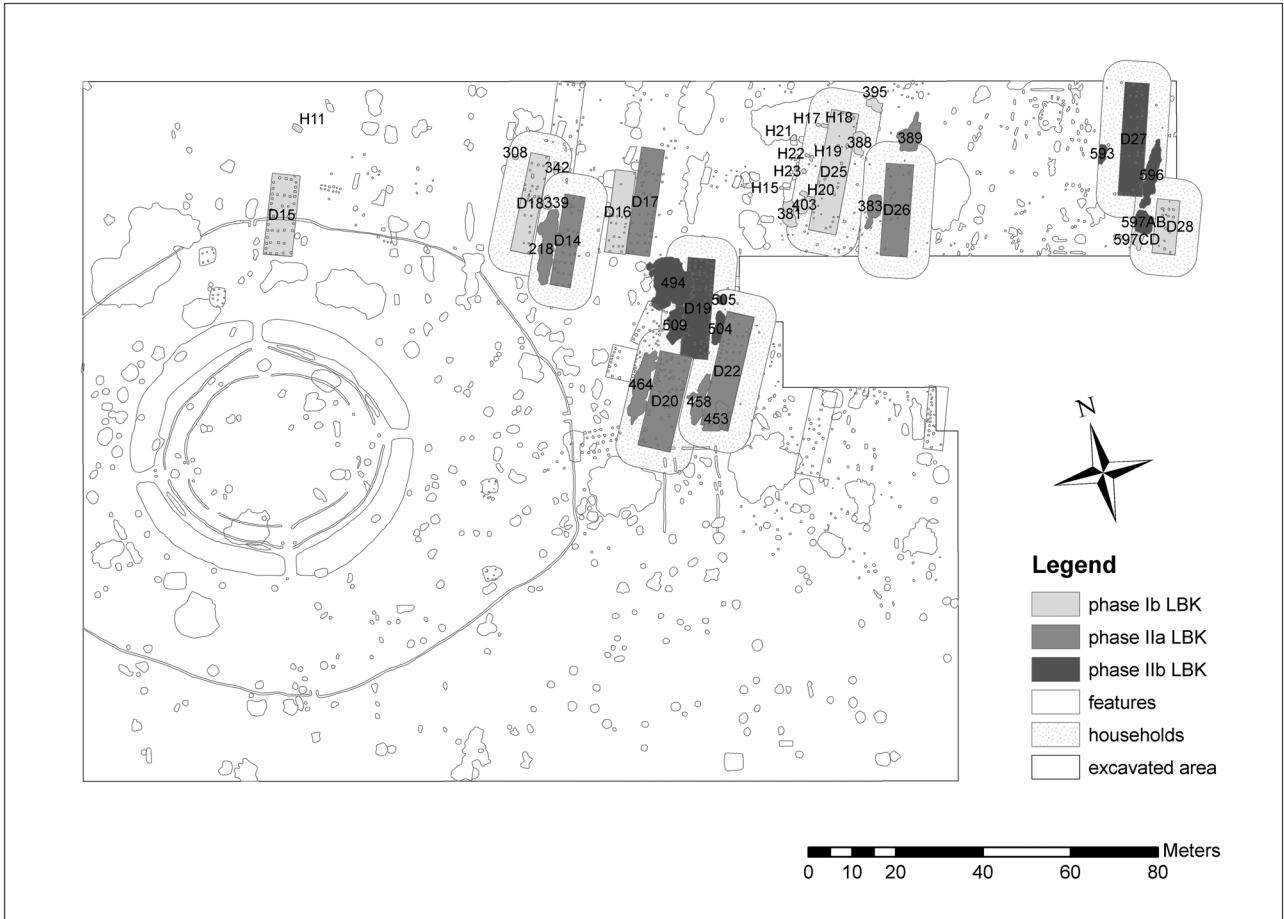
H11
D15
308
342
D18
339
218
D14
D16
D17
H21
H17
H18
395
H22
H19
388
389
H23
D25
H15
H20
403
381
383
D26
593
D27
596
597AB
D28
597CD
494
D19
505
509
504
464
D22
D20
458
453

N

Legend
phase Ib LBK
phase IIa LBK
phase IIb LBK
features
households
excavated area

Meters
0 10 20 40 60 80